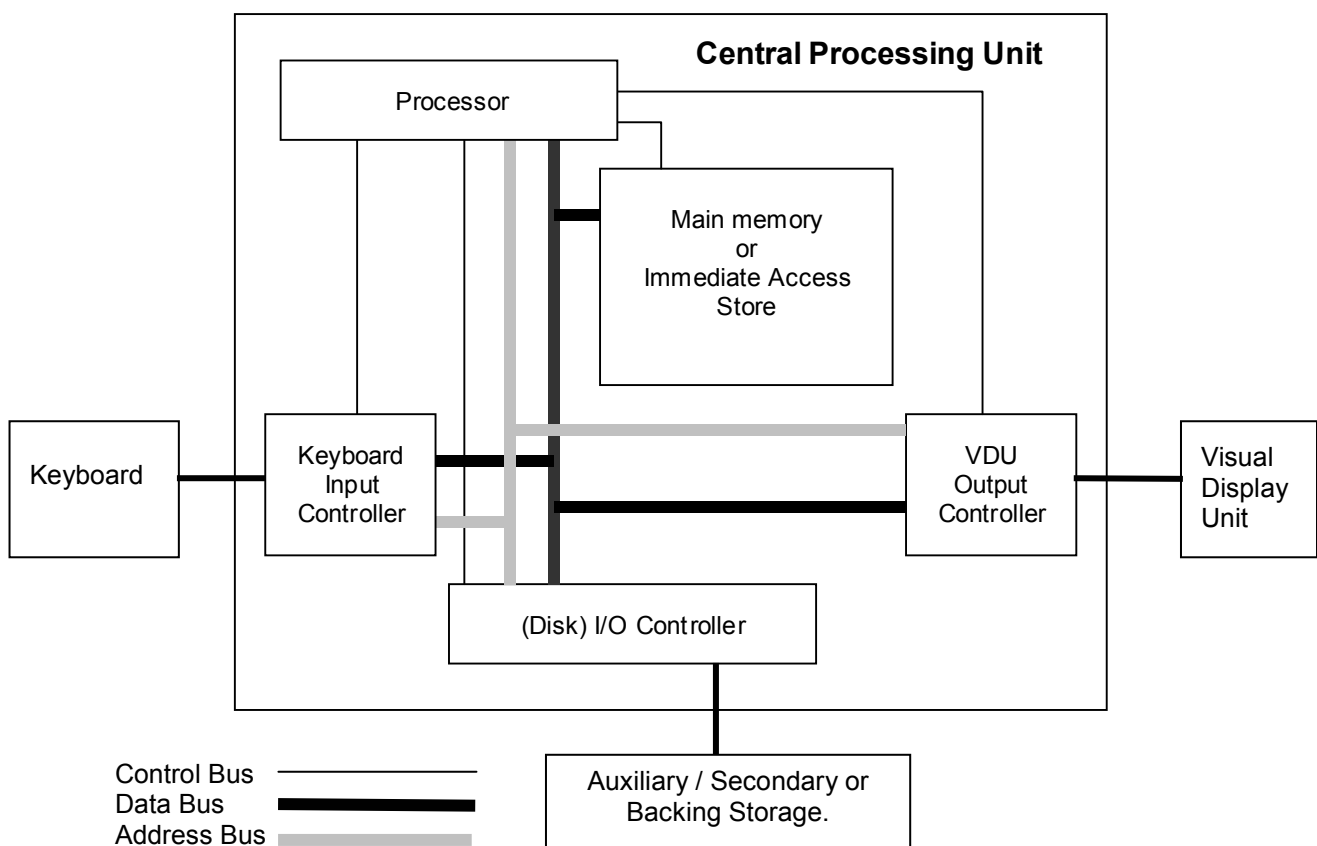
Central Processing Unit

Processor

Main memory
or
Immediate Access
Store

Keyboard

Keyboard
Input
Controller

VDU
Output
Controller

Visual
Display
Unit

(Disk) I/O Controller

Auxiliary / Secondary or
Backing Storage.

Control Bus
Data Bus
Address Bus